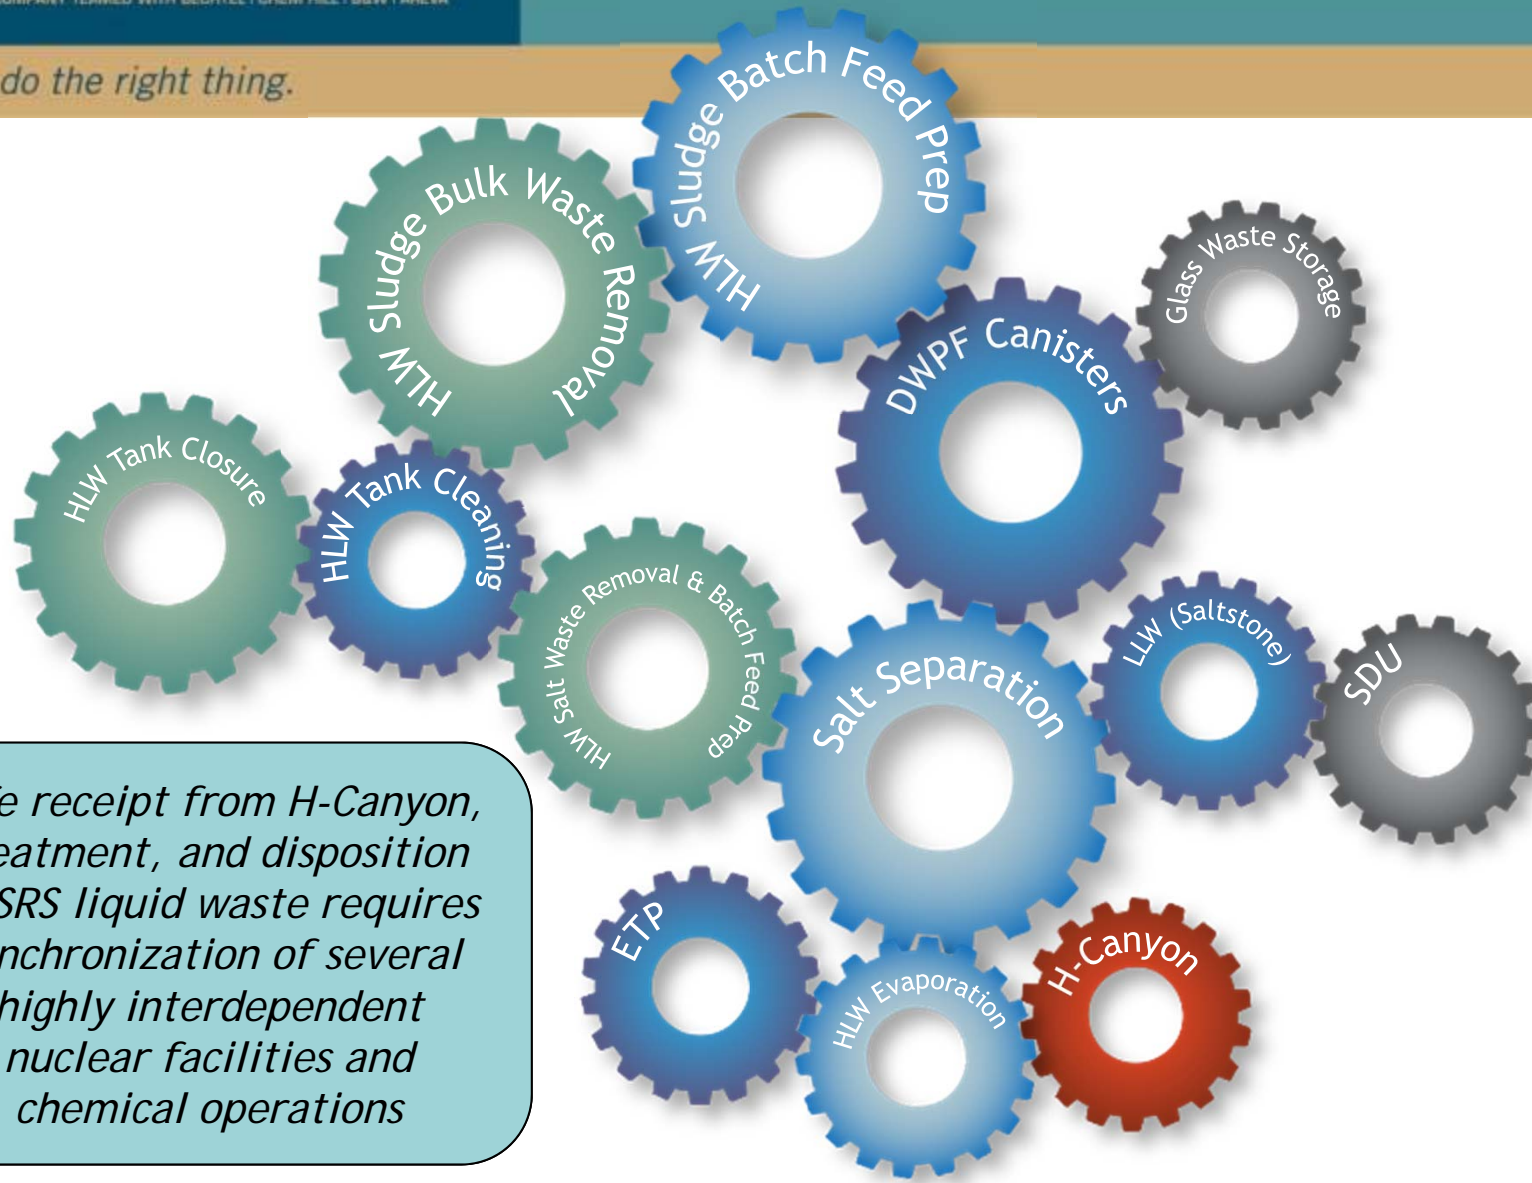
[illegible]

do the right thing.

HLW Sludge Batch Feed Prep

HLW Sludge Bulk Waste Removal

Glass Waste Storage

DWPF Canisters

HLW Tank Closure

HLW Tank Cleaning

HLW Salt Waste Removal & Batch Feed Prep

Salt Separation

LLW (Saltstone)

SDU

e receipt from H-Canyon, eatment, and disposition SRS liquid waste requires nchronization of several highly interdependent nuclear facilities and chemical operations

ETP

HLW Evaporation

H-Canyon